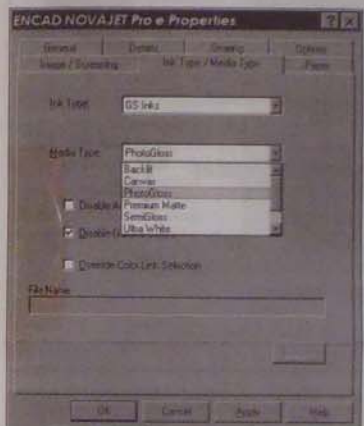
ENCAD NOVAJET Pro e Properties

General | Details | Sharing | Options
Image / Dithering | Ink Type / Media Type | Paper

Ink Type: GS Inks

Media Type: PhotoGloss

BackLit
Canvas
PhotoGloss
Premium Matte
SemiGloss
Ultra White

Disable A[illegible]

Disable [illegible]

Override Color Link Selection

File Name

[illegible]

OK | Cancel | Apply | Help